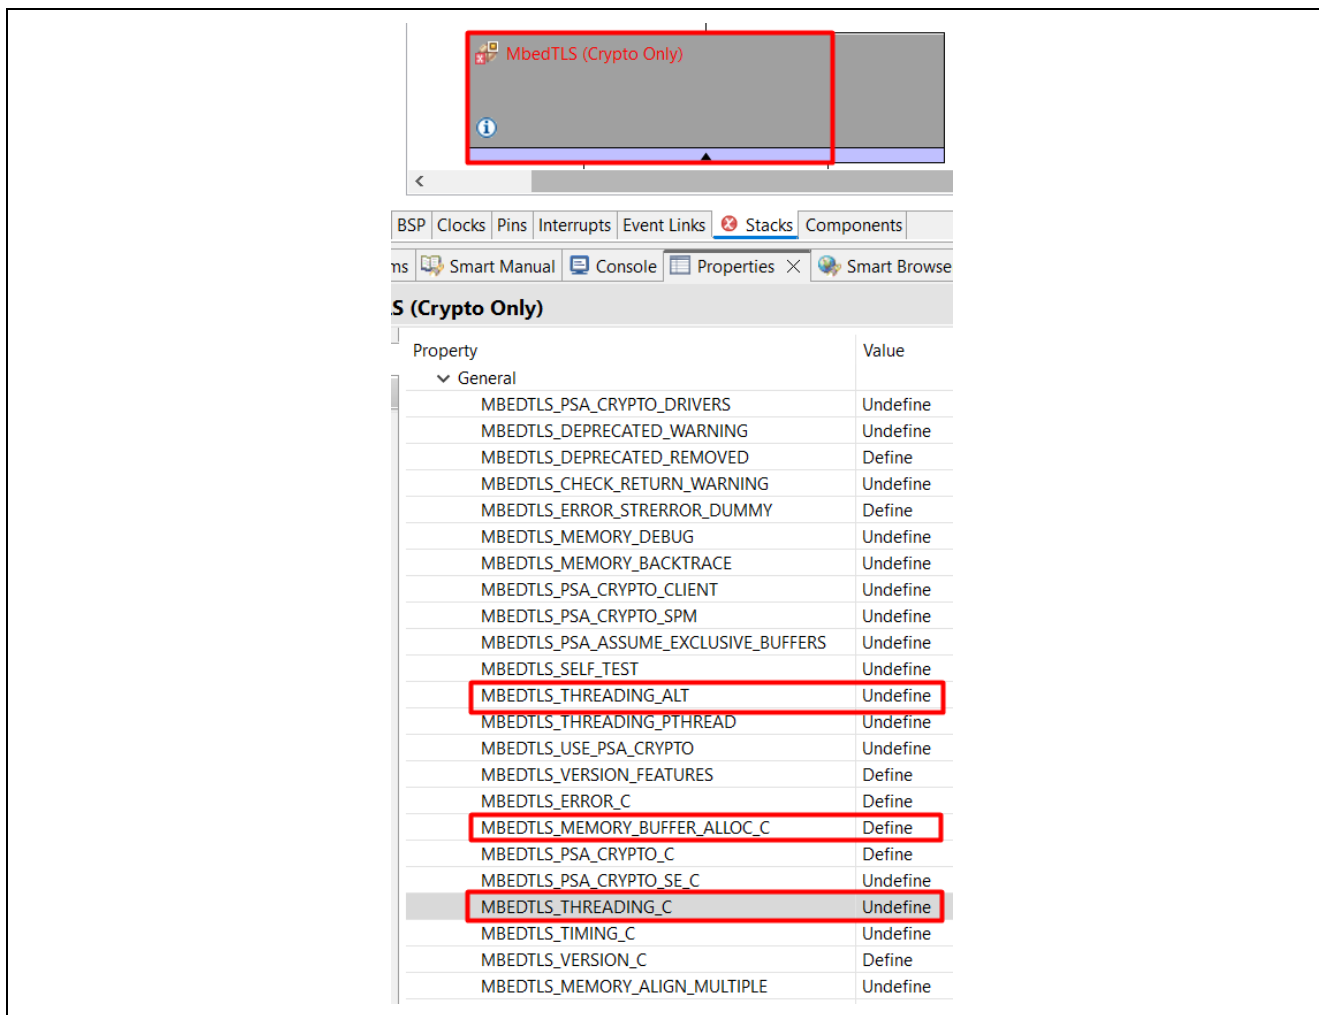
MbedTLS (Crypto Only)

BSP | Clocks | Pins | Interrupts | Event Links | Stacks | Components

ns | Smart Manual | Console | Properties | Smart Browse

S (Crypto Only)

| Property | Value |
|---|---|
| General | |
| MBEDTLS_PSA_CRYPTO_DRIVERS | Undefine |
| MBEDTLS_DEPRECATED_WARNING | Undefine |
| MBEDTLS_DEPRECATED_REMOVED | Define |
| MBEDTLS_CHECK_RETURN_WARNING | Undefine |
| MBEDTLS_ERROR_STRERROR_DUMMY | Define |
| MBEDTLS_MEMORY_DEBUG | Undefine |
| MBEDTLS_MEMORY_BACKTRACE | Undefine |
| MBEDTLS_PSA_CRYPTO_CLIENT | Undefine |
| MBEDTLS_PSA_CRYPTO_SPM | Undefine |
| MBEDTLS_PSA_ASSUME_EXCLUSIVE_BUFFERS | Undefine |
| MBEDTLS_SELF_TEST | Undefine |
| MBEDTLS_THREADING_ALT | Undefine |
| MBEDTLS_THREADING_PTHREAD | Undefine |
| MBEDTLS_USE_PSA_CRYPTO | Undefine |
| MBEDTLS_VERSION_FEATURES | Define |
| MBEDTLS_ERROR_C | Define |
| MBEDTLS_MEMORY_BUFFER_ALLOC_C | Define |
| MBEDTLS_PSA_CRYPTO_C | Define |
| MBEDTLS_PSA_CRYPTO_SE_C | Undefine |
| MBEDTLS_THREADING_C | Undefine |
| MBEDTLS_TIMING_C | Undefine |
| MBEDTLS_VERSION_C | Define |
| MBEDTLS_MEMORY_ALIGN_MULTIPLE | Undefine |